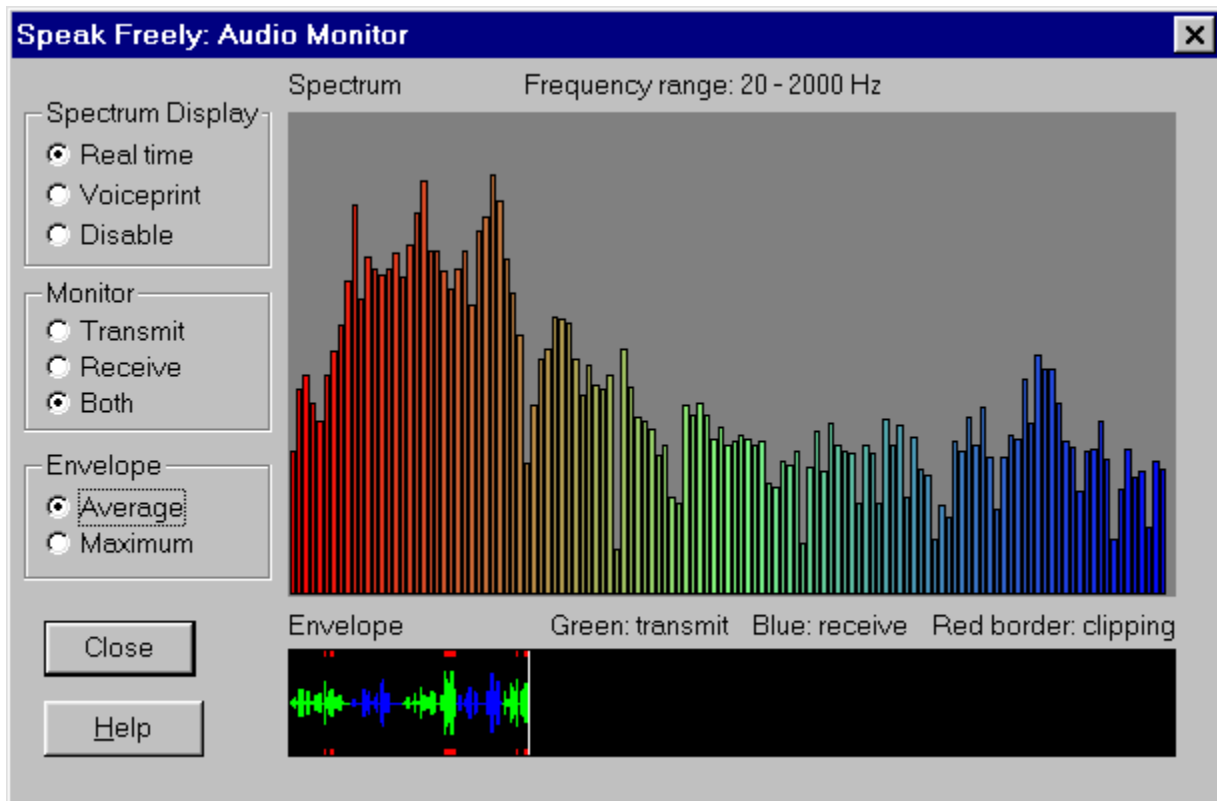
Speak Freely: Audio Monitor

Spectrum Display
Real time
Voiceprint
Disable

Monitor
Transmit
Receive
Both

Envelope
Average
Maximum

Close

Help

Spectrum Frequency range: 20 - 2000 Hz

Envelope Green: transmit Blue: receive Red border: clipping